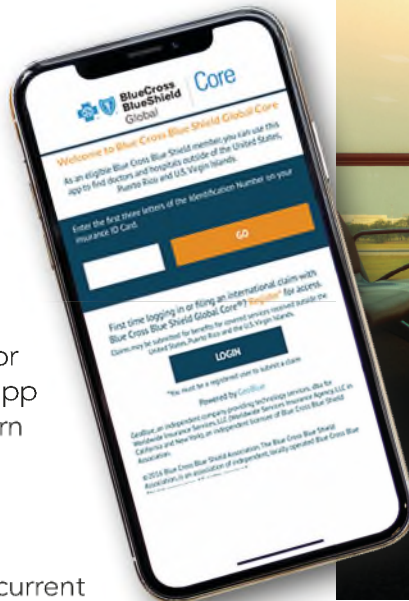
BlueCross BlueShield Global | Core

Welcome to Blue Cross Blue Shield Global Core

As an eligible Blue Cross Blue Shield member, you can use this app to find doctors and hospitals outside of the United States, Puerto Rico and U.S. Virgin Islands.

Enter the first three letters of the Identification Number on your insurance ID Card.

GO

First time logging in or filing an international claim with Blue Cross Blue Shield Global Core?® Register for access.

Claims may be submitted for benefits for covered services received outside the United States, Puerto Rico and the United States Virgin Islands.

LOGIN

*You must be a registered user to submit a claim

Powered by GeoBlue

GeoBlue, an independent company providing technology services, dba for Worldwide Insurance Services, LLC (Worldwide Services Insurance Agency LLC in California and New York) an independent licensee of Blue Cross Blue Shield Association.

©2016 Blue Cross Blue Shield Association. The Blue Cross Blue Shield Association is an association of independent, locally operated Blue Cross Blue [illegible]

or
pp
rn

current